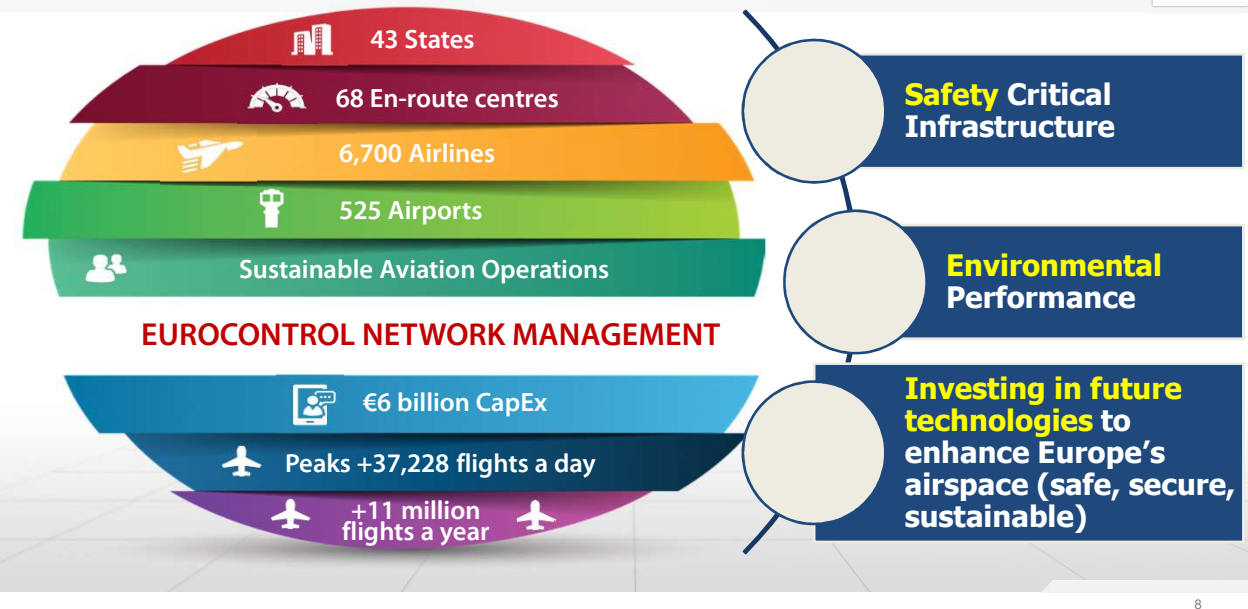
43 States

68 En-route centres

6,700 Airlines

525 Airports

Sustainable Aviation Operations

EUROCONTROL NETWORK MANAGEMENT

€6 billion CapEx

Peaks +37,228 flights a day

+11 million flights a year

Safety Critical Infrastructure

Environmental Performance

Investing in future technologies to enhance Europe's airspace (safe, secure, sustainable)

8